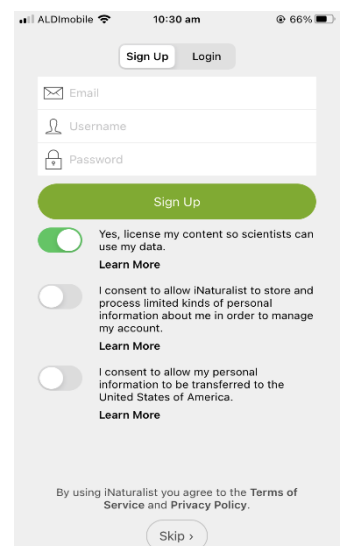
ALDImobile 10:30 am 66%

Sign Up Login

Email

Username

Password

Sign Up

Yes, license my content so scientists can use my data.

Learn More

I consent to allow iNaturalist to store and process limited kinds of personal information about me in order to manage my account.

Learn More

I consent to allow my personal information to be transferred to the United States of America.

Learn More

By using iNaturalist you agree to the Terms of Service and Privacy Policy.

Skip ›